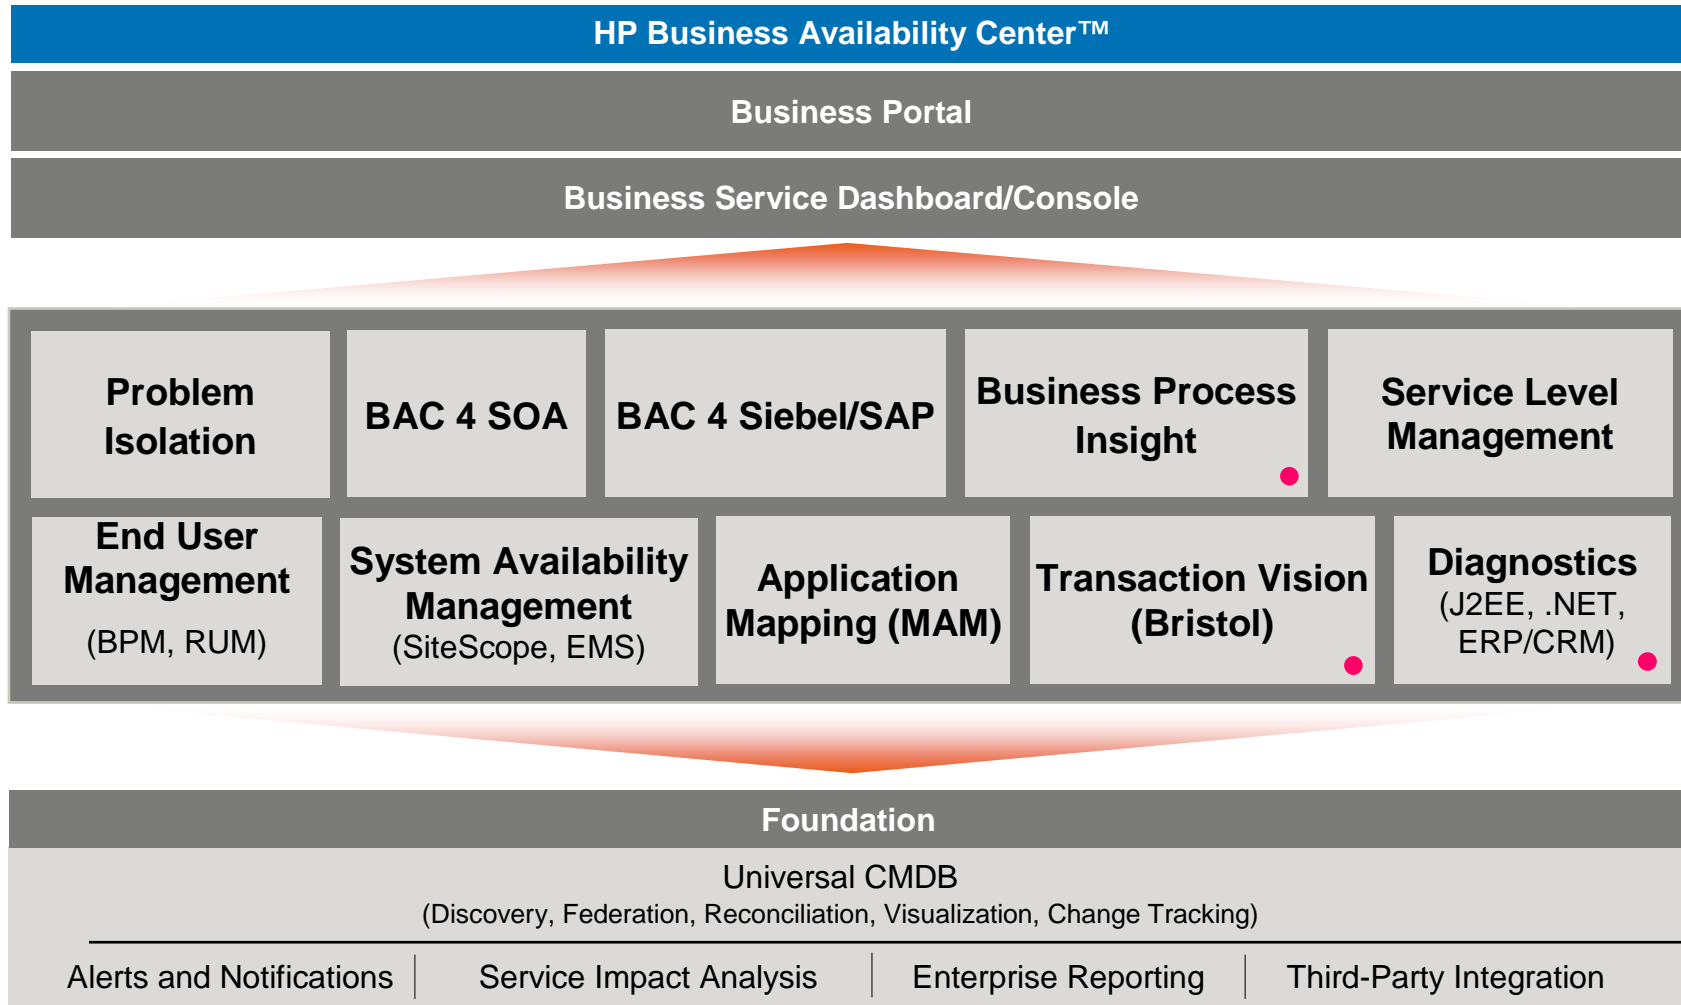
HP Business Availability Center™

Business Portal

Business Service Dashboard/Console

Problem Isolation

BAC 4 SOA

BAC 4 Siebel/SAP

Business Process Insight

Service Level Management

End User Management
(BPM, RUM)

System Availability Management
(SiteScope, EMS)

Application Mapping (MAM)

Transaction Vision (Bristol)

Diagnostics
(J2EE, .NET, ERP/CRM)

Foundation

Universal CMDB
(Discovery, Federation, Reconciliation, Visualization, Change Tracking)

Alerts and Notifications | Service Impact Analysis | Enterprise Reporting | Third-Party Integration